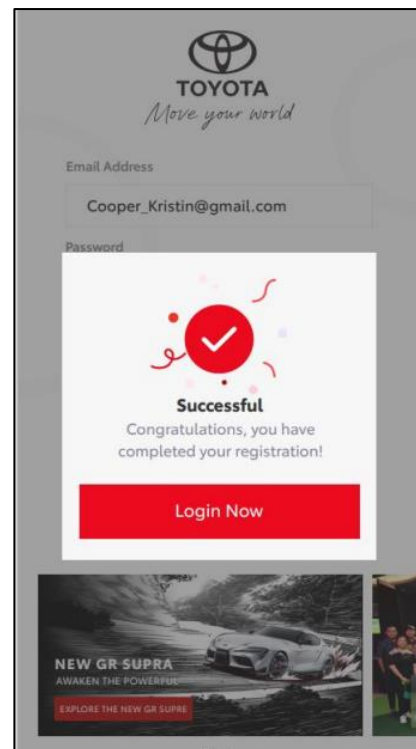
TOYOTA
Move your world

Email Address
Cooper_Kristin@gmail.com
Password

Successful
Congratulations, you have completed your registration!

Login Now

NEW GR SUPRA
AWAKEN THE POWERFUL
EXPLORE THE NEW GR SUPRE